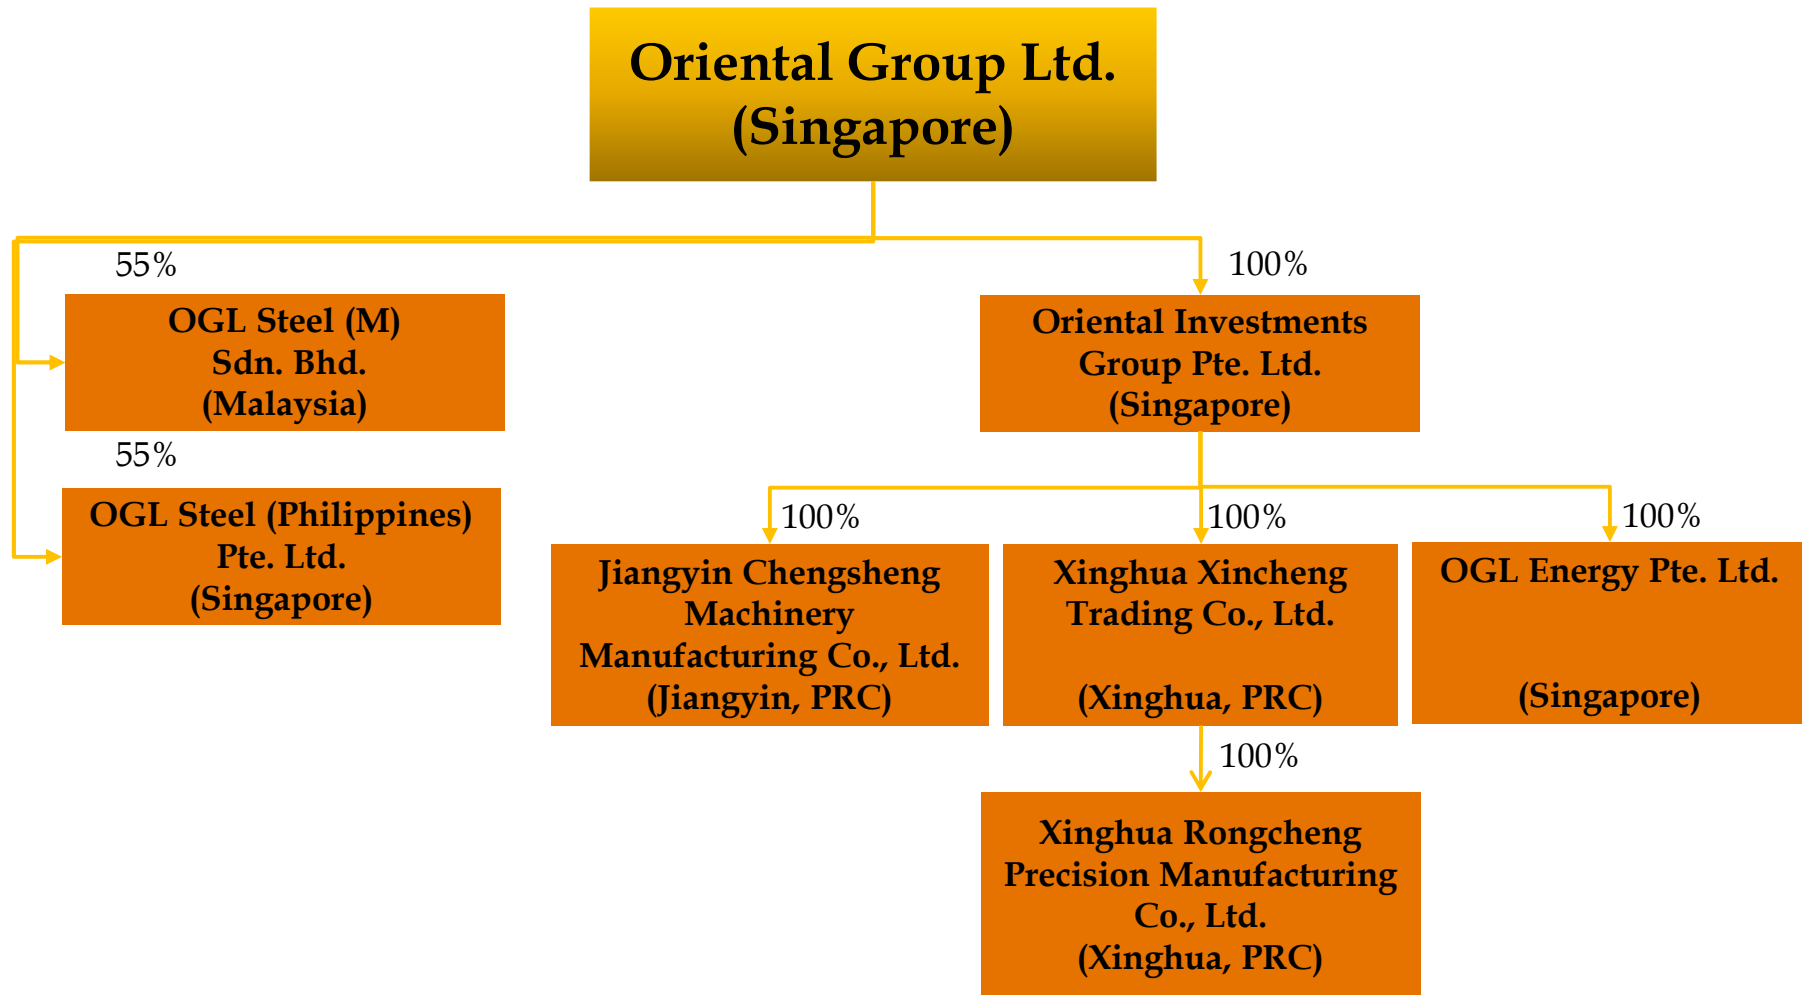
Oriental Group Ltd.
(Singapore)

55%

OGL Steel (M)
Sdn. Bhd.
(Malaysia)

55%

OGL Steel (Philippines)
Pte. Ltd.
(Singapore)

100%

Oriental Investments
Group Pte. Ltd.
(Singapore)

100%

Jiangyin Chengsheng
Machinery
Manufacturing Co., Ltd.
(Jiangyin, PRC)

100%

Xinghua Xincheng
Trading Co., Ltd.

(Xinghua, PRC)

100%

OGL Energy Pte. Ltd.

(Singapore)

100%

Xinghua Rongcheng
Precision Manufacturing
Co., Ltd.
(Xinghua, PRC)